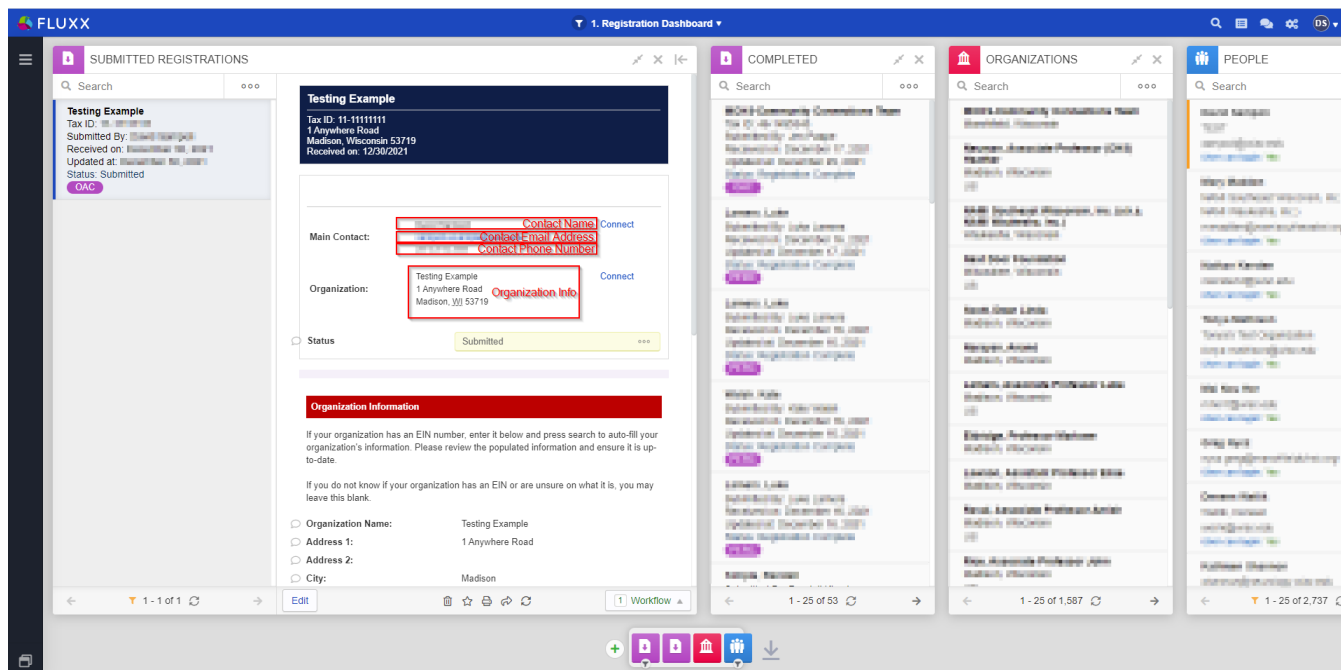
FLUXX

1. Registration Dashboard ▾

DS

SUBMITTED REGISTRATIONS

Search

Testing Example
Tax ID: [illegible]
Submitted By: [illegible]
Received on: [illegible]
Updated at: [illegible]
Status: Submitted
OAC

Testing Example
Tax ID: 11-11111111
1 Anywhere Road
Madison, Wisconsin 53719
Received on: 12/30/2021

Main Contact: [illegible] Contact Name Connect
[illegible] Contact Email Address
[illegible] Contact Phone Number

Organization: Testing Example
1 Anywhere Road
Madison, WI 53719
Organization Info
Connect

Status Submitted

Organization Information

If your organization has an EIN number, enter it below and press search to auto-fill your organization's information. Please review the populated information and ensure it is up-to-date.

If you do not know if your organization has an EIN or are unsure on what it is, you may leave this blank.

Organization Name: Testing Example
Address 1: 1 Anywhere Road
Address 2:
City: Madison

1 - 1 of 1

Edit

1 Workflow

COMPLETED

Search

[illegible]

1 - 25 of 53

ORGANIZATIONS

Search

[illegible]

1 - 25 of 1,587

PEOPLE

Search

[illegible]

1 - 25 of 2,737